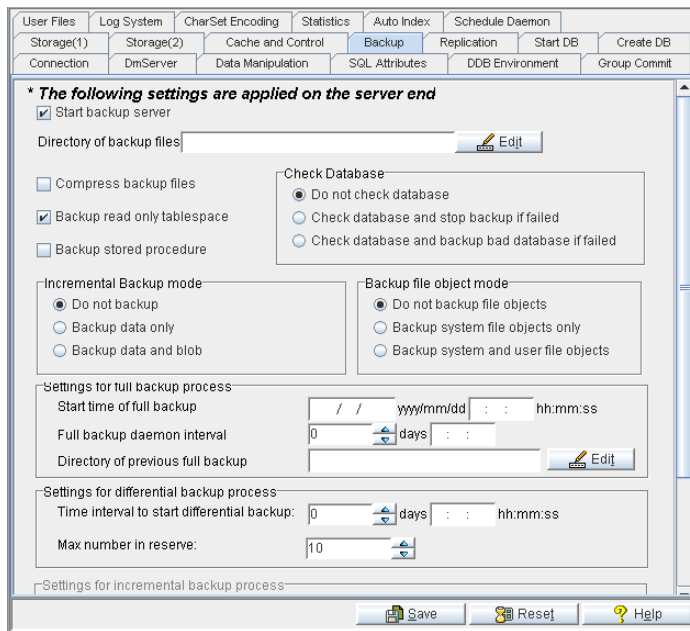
User Files | Log System | CharSet Encoding | Statistics | Auto Index | Schedule Daemon
Storage(1) | Storage(2) | Cache and Control | Backup | Replication | Start DB | Create DB
Connection | DmServer | Data Manipulation | SQL Attributes | DDB Environment | Group Commit

* The following settings are applied on the server end

Start backup server

Directory of backup files Edit

Compress backup files

Backup read only tablespace

Backup stored procedure

Check Database
Do not check database
Check database and stop backup if failed
Check database and backup bad database if failed

Incremental Backup mode
Do not backup
Backup data only
Backup data and blob

Backup file object mode
Do not backup file objects
Backup system file objects only
Backup system and user file objects

Settings for full backup process
Start time of full backup / / yyyy/mm/dd : : hh:mm:ss
Full backup daemon interval 0 days : :
Directory of previous full backup Edit

Settings for differential backup process
Time interval to start differential backup: 0 days : : hh:mm:ss
Max number in reserve: 10

Settings for incremental backup process

Save Reset Help